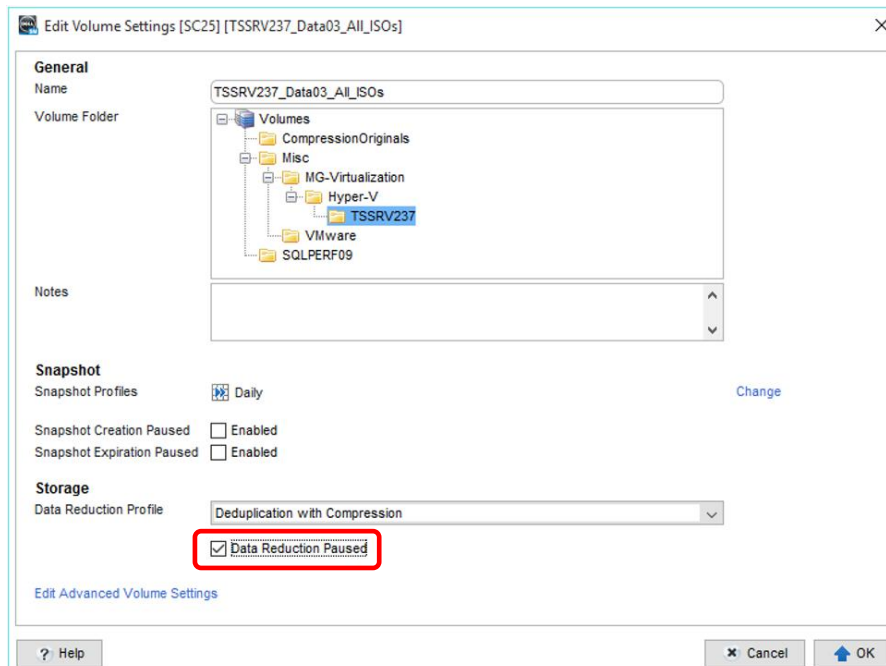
Edit Volume Settings [SC25] [TSSRV237_Data03_All_ISOs]

General

Name TSSRV237_Data03_All_ISOs

Volume Folder
Volumes
CompressionOriginals
Misc
MG-Virtualization
Hyper-V
TSSRV237
VMware
SQLPERF09

Notes

Snapshot

Snapshot Profiles Daily Change

Snapshot Creation Paused Enabled

Snapshot Expiration Paused Enabled

Storage

Data Reduction Profile Deduplication with Compression

Data Reduction Paused

Edit Advanced Volume Settings

Help Cancel OK